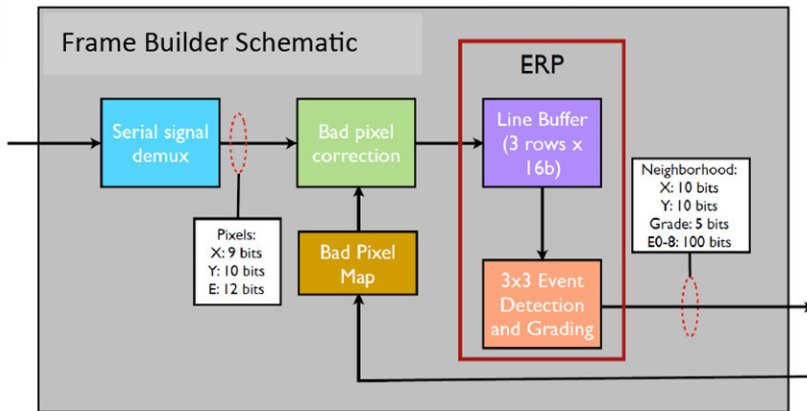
Frame Builder Schematic

Serial signal demux

Pixels:
X: 9 bits
Y: 10 bits
E: 12 bits

Bad pixel correction

Bad Pixel Map

ERP

Line Buffer (3 rows x 16b)

3x3 Event Detection and Grading

Neighborhood:
X: 10 bits
Y: 10 bits
Grade: 5 bits
E0-8: 100 bits